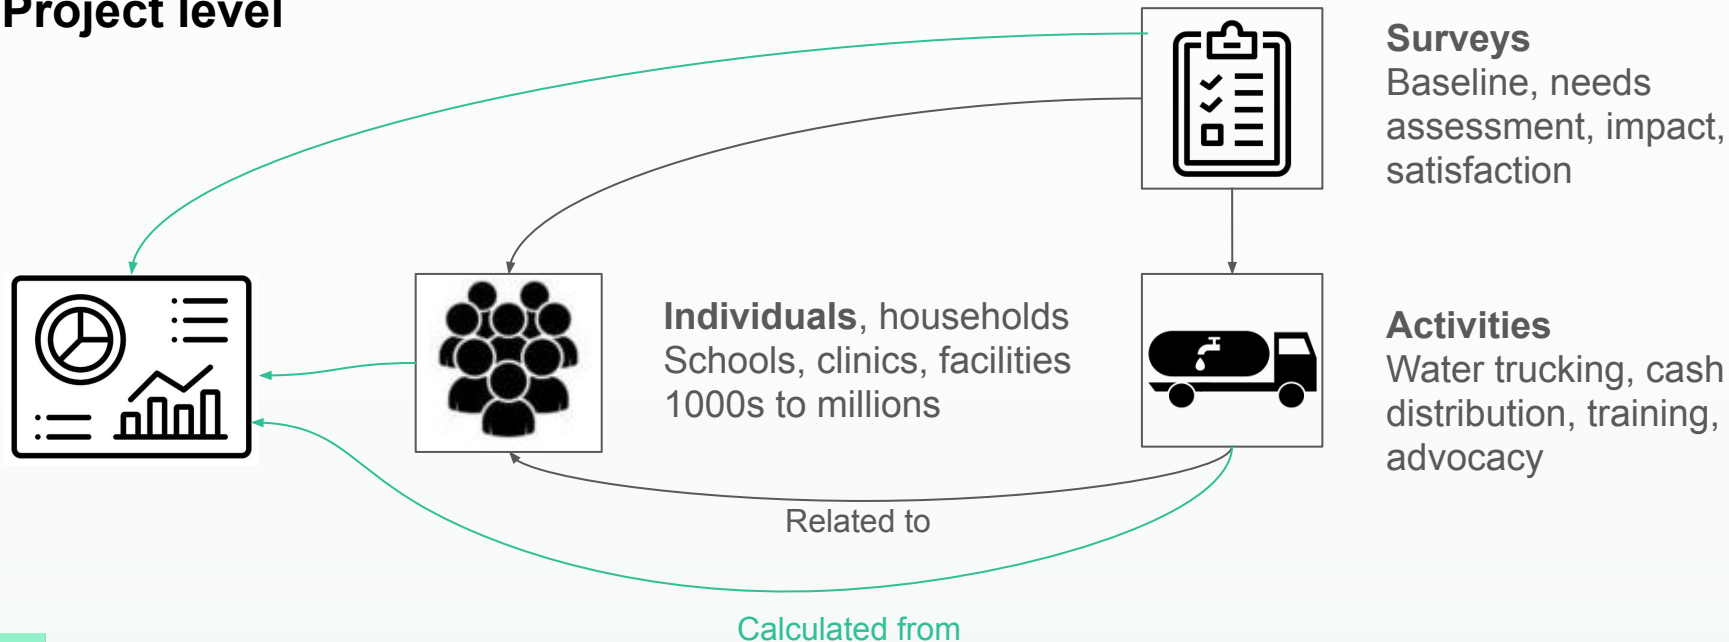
Project level

Surveys
Baseline, needs assessment, impact, satisfaction

Individuals, households
Schools, clinics, facilities
1000s to millions

Activities
Water trucking, cash distribution, training, advocacy

Related to

Calculated from